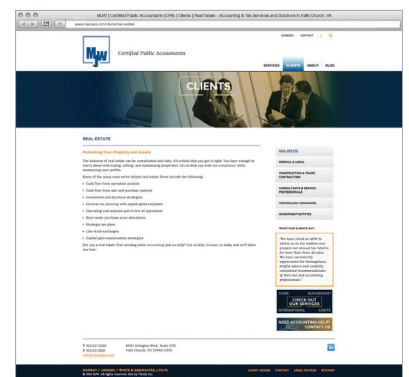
MJW | Certified Public Accountants (CPA) | Clients | Real Estate - Accounting & Tax Services and Solutions in Falls Church, VA

www.mjwcpa.com/clients/real-estate/

MJW

Certified Public Accountants

SERVICES CLIENTS ABOUT BLOG

CLIENTS

REAL ESTATE

Protecting Your Property and Assets

The business of real estate can be complicated and risky. It's critical that you get it right. You have enough to worry about with buying, selling, and maintaining properties. Let us help you with tax compliance while maximizing your profits.

Some of the many ways we've helped real estate firms include the following:

- Cash flow from operation analysis
- Cash flow from sale and purchase analysis
- Investment and structure strategies
- General tax planning with capital gains emphasis
- Operating cost analysis and review of operations
- Real estate purchase price allocations
- Strategic tax plans
- Like-kind exchanges
- Capital gain minimization strategies

Are you a real estate firm needing more accounting and tax help? Let us help. Contact us today and we'll show you how.

REAL ESTATE
MEDICAL & LEGAL
CONSTRUCTION & TRADE CONTRACTORS
CONSULTANTS & SERVICE PROFESSIONALS
TECHNOLOGY COMPANIES
INVESTMENT ENTITIES

WHAT OUR CLIENTS SAY

"We have relied on MJW to advise us on tax matters and prepare our personal tax returns for more than three decades. We have consistently appreciated the thoroughness, helpful advice and carefully considered recommendations of their tax and accounting professionals."

CHECK OUT OUR SERVICES

NEED ACCOUNTING HELP? CONTACT US

P 703.237.0000
F 703.237.0000
info@mjwcpa.com

8400 Arlington Blvd., Suite 000
Falls Church, VA 22042-0000

MURPHY | JOHNSON | WHITE & ASSOCIATES, LTD PC
© 2011 MJW. All rights reserved.

CLIENT ACCESS CONTACT LEGAL NOTICES SITE MAP